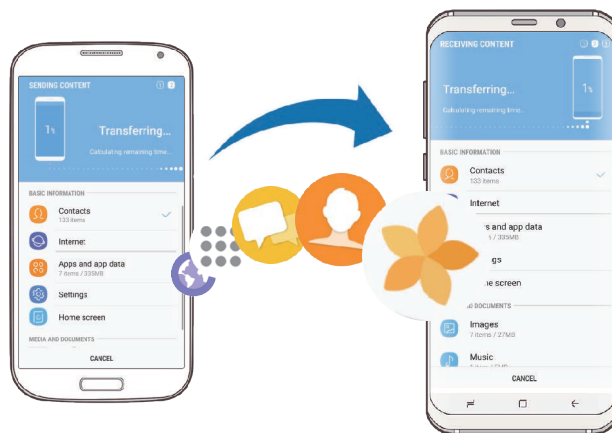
SENDING CONTENT

1%

Transferring...

Calculating remaining time...

BASIC INFORMATION

Contacts
133 items

Internet

Apps and app data
7 items / 335MB

Settings

Home screen

MEDIA AND DOCUMENTS

CANCEL

RECEIVING CONTENT

Transferring...

Calculating remaining time...

1%

BASIC INFORMATION

Contacts
133 items

Internet

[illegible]s and app data
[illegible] / 335MB

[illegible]gs

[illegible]e screen

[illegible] DOCUMENTS

Images
7 items / 27MB

Music
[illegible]

CANCEL